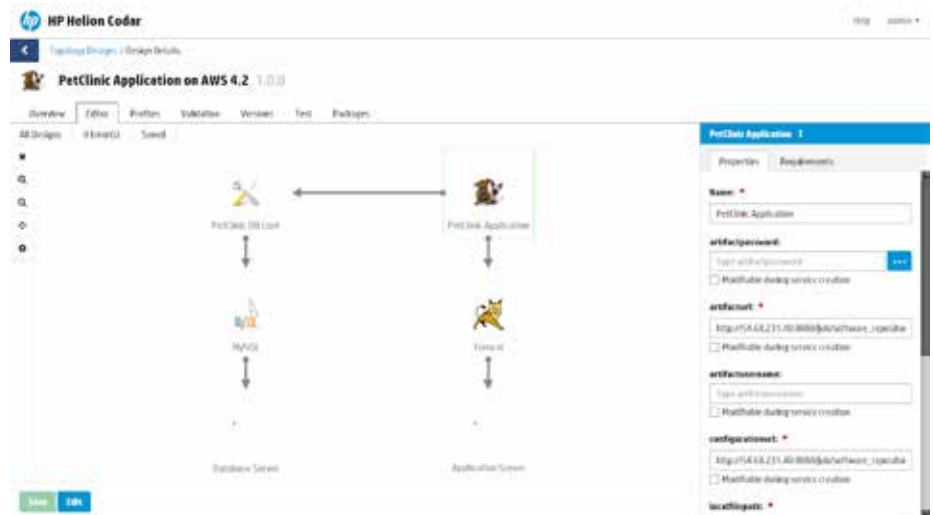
HP Helion Codar

Help admin ▾

Topology Designs / Design Details

PetClinic Application on AWS 4.2 1.0.0

Overview Editor Profiles Validation Versions Test Packages

All Designs 0 Error(s) Saved

PetClinic DB Load

PetClinic Application

MySQL

Tomcat

Database Server

Application Server

Save Edit

PetClinic Application

Properties Requirements

Name: *

PetClinic Application

artifactpassword:

Type artifactpassword

Modifiable during service creation

artifacturl: *

http://54.68.231.40:8080/job/software_repositor

Modifiable during service creation

artifactusername:

Type artifactusername

Modifiable during service creation

configurationurl: *

http://54.68.231.40:8080/job/software_repositor

Modifiable during service creation

localtinputs: *